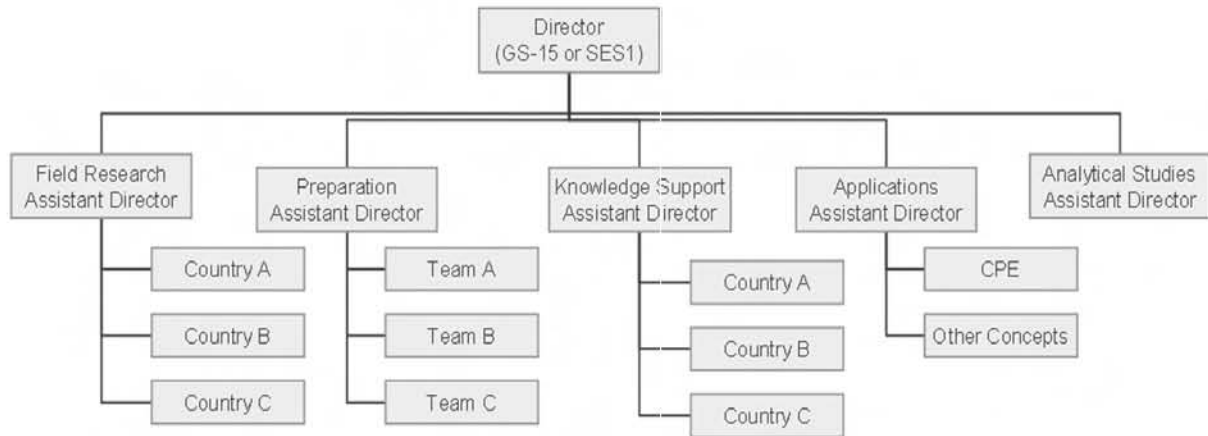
Director
(GS-15 or SES1)

Field Research
Assistant Director

Country A

Country B

Country C

Preparation
Assistant Director

Team A

Team B

Team C

Knowledge Support
Assistant Director

Country A

Country B

Country C

Applications
Assistant Director

CPE

Other Concepts

Analytical Studies
Assistant Director